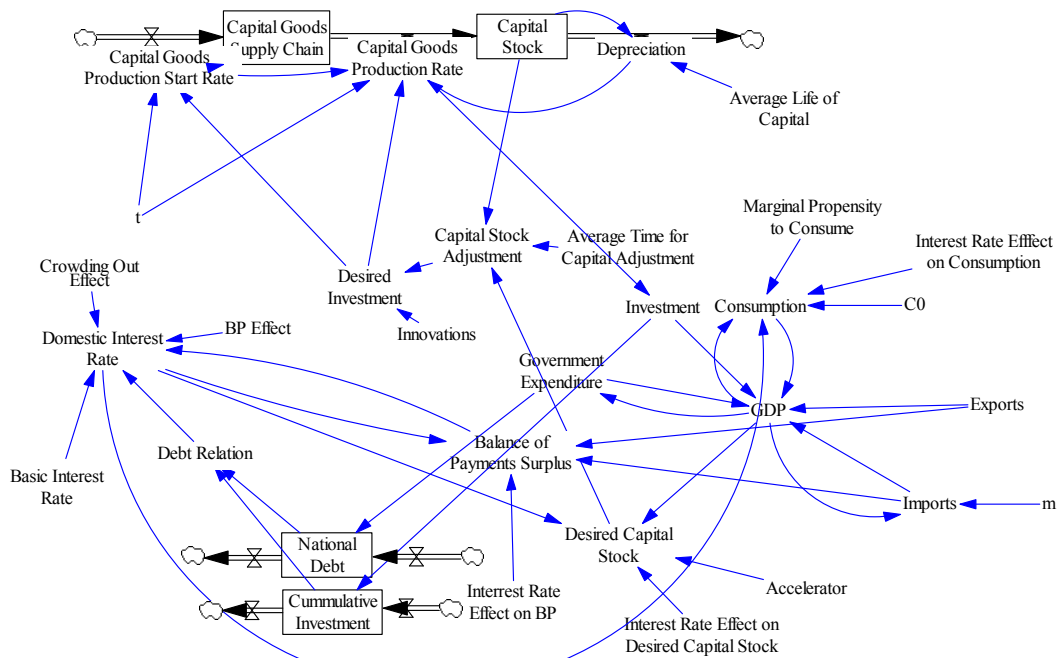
Capital Goods Supply Chain

Capital Goods Production Start Rate

Capital Goods Production Rate

Capital Stock

Depreciation

Average Life of Capital

t

Capital Stock Adjustment

Average Time for Capital Adjustment

Marginal Propensity to Consume

Interest Rate Efffect on Consumption

Crowding Out Effect

Desired Investment

Investment

Consumption

C0

Domestic Interest Rate

BP Effect

Innovations

Government Expenditure

GDP

Exports

Debt Relation

Balance of Payments Surplus

Basic Interest Rate

Imports

m

Desired Capital Stock

National Debt

Accelerator

Interrest Rate Effect on BP

Cummulative Investment

Interest Rate Effect on Desired Capital Stock